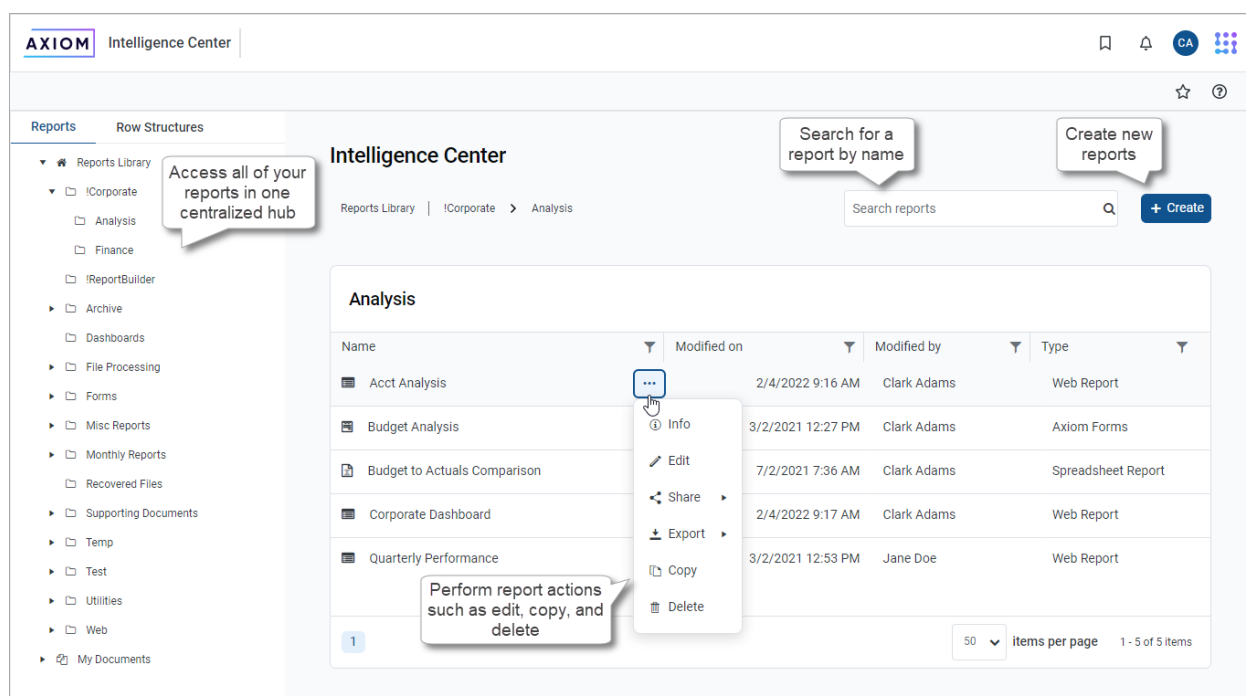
AXIOM Intelligence Center

CA

Reports Row Structures

Reports Library
!Corporate
Analysis
Finance
!ReportBuilder
Archive
Dashboards
File Processing
Forms
Misc Reports
Monthly Reports
Recovered Files
Supporting Documents
Temp
Test
Utilities
Web
My Documents

Access all of your reports in one centralized hub

Intelligence Center

Search for a report by name

Create new reports

Reports Library | !Corporate > Analysis

Search reports

+ Create

Analysis

| Name | Modified on | Modified by | Type |
|---|---|---|---|
| Acct Analysis | 2/4/2022 9:16 AM | Clark Adams | Web Report |
| Budget Analysis | 3/2/2021 12:27 PM | Clark Adams | Axiom Forms |
| Budget to Actuals Comparison | 7/2/2021 7:36 AM | Clark Adams | Spreadsheet Report |
| Corporate Dashboard | 2/4/2022 9:17 AM | Clark Adams | Web Report |
| Quarterly Performance | 3/2/2021 12:53 PM | Jane Doe | Web Report |

Info
Edit
Share
Export
Copy
Delete

Perform report actions such as edit, copy, and delete

1

50 items per page 1 - 5 of 5 items